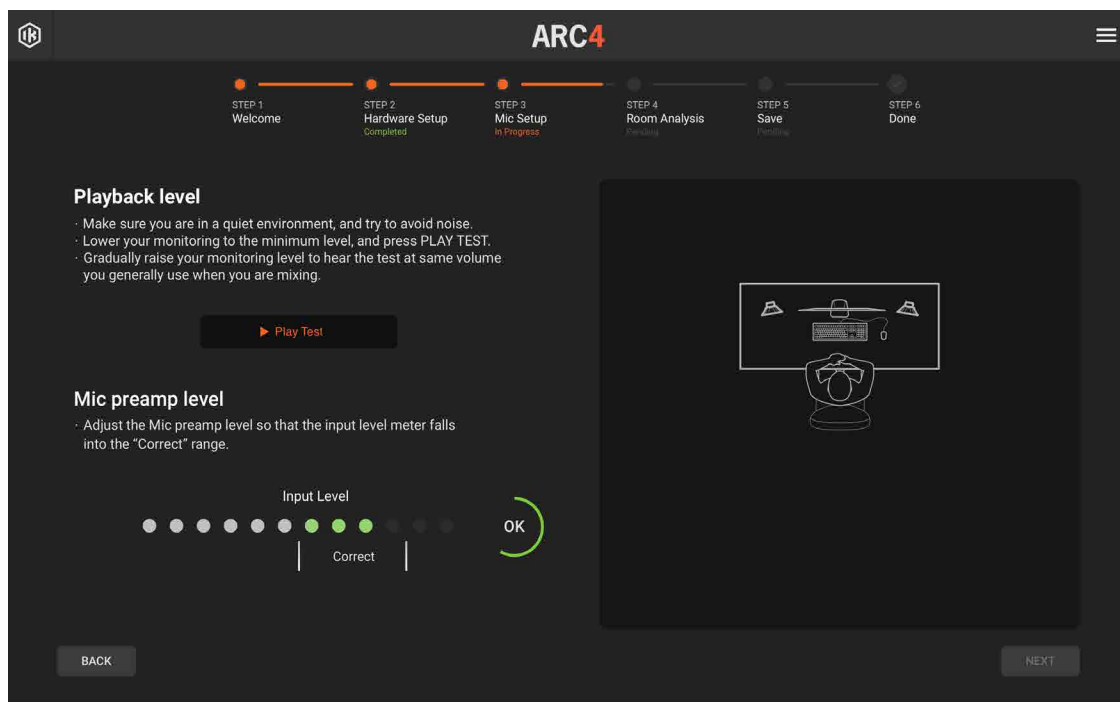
ARC4

STEP 1
Welcome

STEP 2
Hardware Setup
Completed

STEP 3
Mic Setup
In Progress

STEP 4
Room Analysis
Pending

STEP 5
Save
Pending

STEP 6
Done

Playback level

· Make sure you are in a quiet environment, and try to avoid noise.
· Lower your monitoring to the minimum level, and press PLAY TEST.
· Gradually raise your monitoring level to hear the test at same volume you generally use when you are mixing.

▶ Play Test

Mic preamp level

· Adjust the Mic preamp level so that the input level meter falls into the "Correct" range.

Input Level

OK

Correct

BACK

NEXT